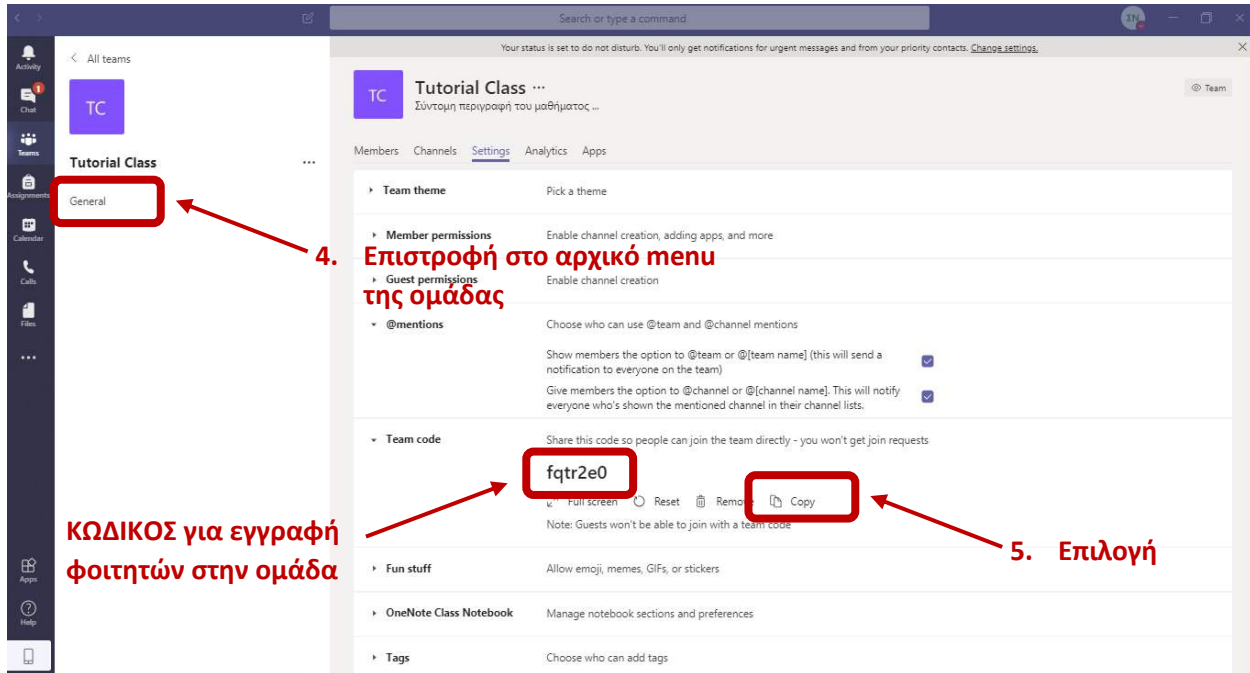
Search or type a command

IN

Activity
Chat
Teams
Assignments
Calendar
Calls
Files
...
Apps
Help

< All teams

TC

Tutorial Class ...

General

Your status is set to do not disturb. You'll only get notifications for urgent messages and from your priority contacts. Change settings.

TC Tutorial Class ···
Σύντομη περιγραφή του μαθήματος ...

Team

Members Channels Settings Analytics Apps

Team theme Pick a theme

Member permissions Enable channel creation, adding apps, and more

Guest permissions Enable channel creation

@mentions Choose who can use @team and @channel mentions

Show members the option to @team or @[team name] (this will send a notification to everyone on the team)

Give members the option to @channel or @[channel name]. This will notify everyone who's shown the mentioned channel in their channel lists.

Team code Share this code so people can join the team directly - you won't get join requests

fqtr2e0

Full screen Reset Remove Copy

Note: Guests won't be able to join with a team code

Fun stuff Allow emoji, memes, GIFs, or stickers

OneNote Class Notebook Manage notebook sections and preferences

Tags Choose who can add tags

4. Επιστροφή στο αρχικό menu της ομάδας

ΚΩΔΙΚΟΣ για εγγραφή φοιτητών στην ομάδα

5. Επιλογή